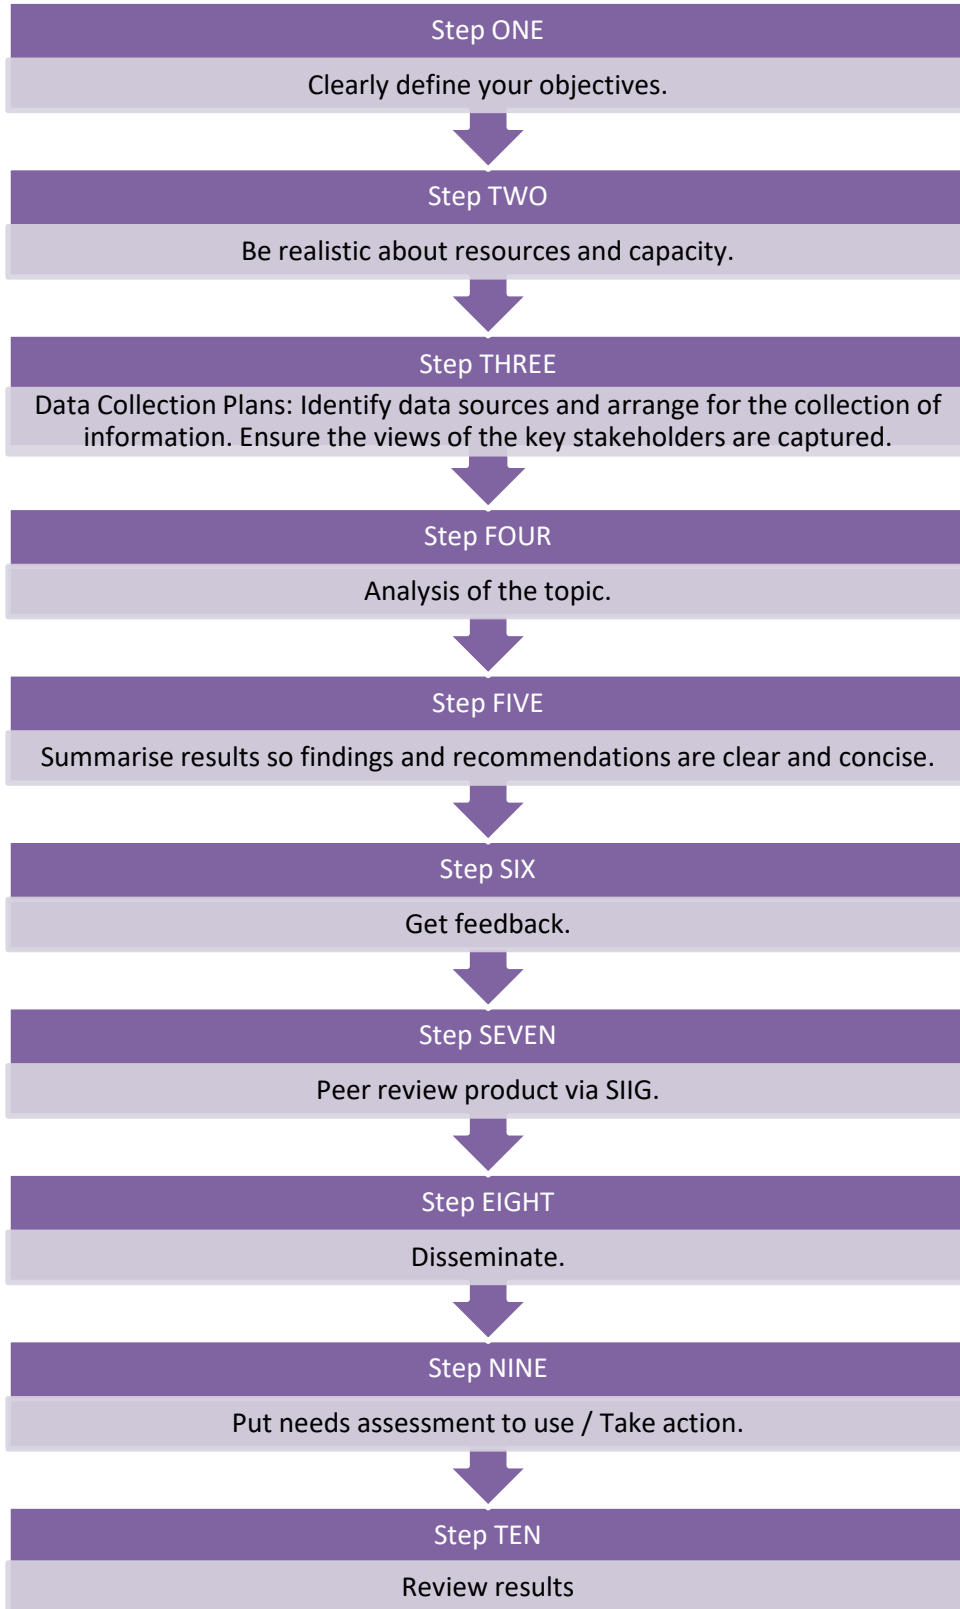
Step ONE

Clearly define your objectives.

Step TWO

Be realistic about resources and capacity.

Step THREE

Data Collection Plans: Identify data sources and arrange for the collection of information. Ensure the views of the key stakeholders are captured.

Step FOUR

Analysis of the topic.

Step FIVE

Summarise results so findings and recommendations are clear and concise.

Step SIX

Get feedback.

Step SEVEN

Peer review product via SIIG.

Step EIGHT

Disseminate.

Step NINE

Put needs assessment to use / Take action.

Step TEN

Review results